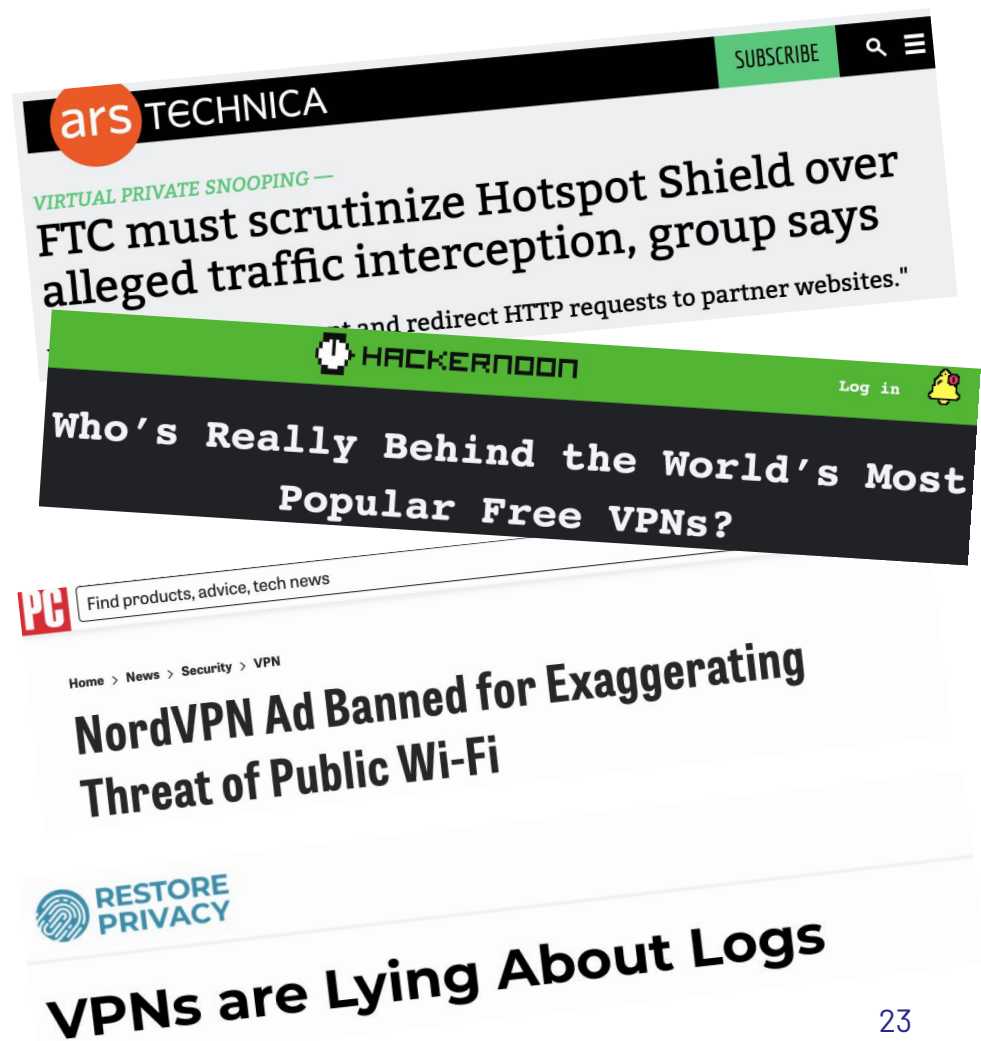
ars TECHNICA

SUBSCRIBE

VIRTUAL PRIVATE SNOOPING —

FTC must scrutinize Hotspot Shield over alleged traffic interception, group says

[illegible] and redirect HTTP requests to partner websites."

HACKERNOON

Log in

Who's Really Behind the World's Most Popular Free VPNs?

PC

Find products, advice, tech news

Home > News > Security > VPN

NordVPN Ad Banned for Exaggerating Threat of Public Wi-Fi

RESTORE PRIVACY

VPNs are Lying About Logs

23